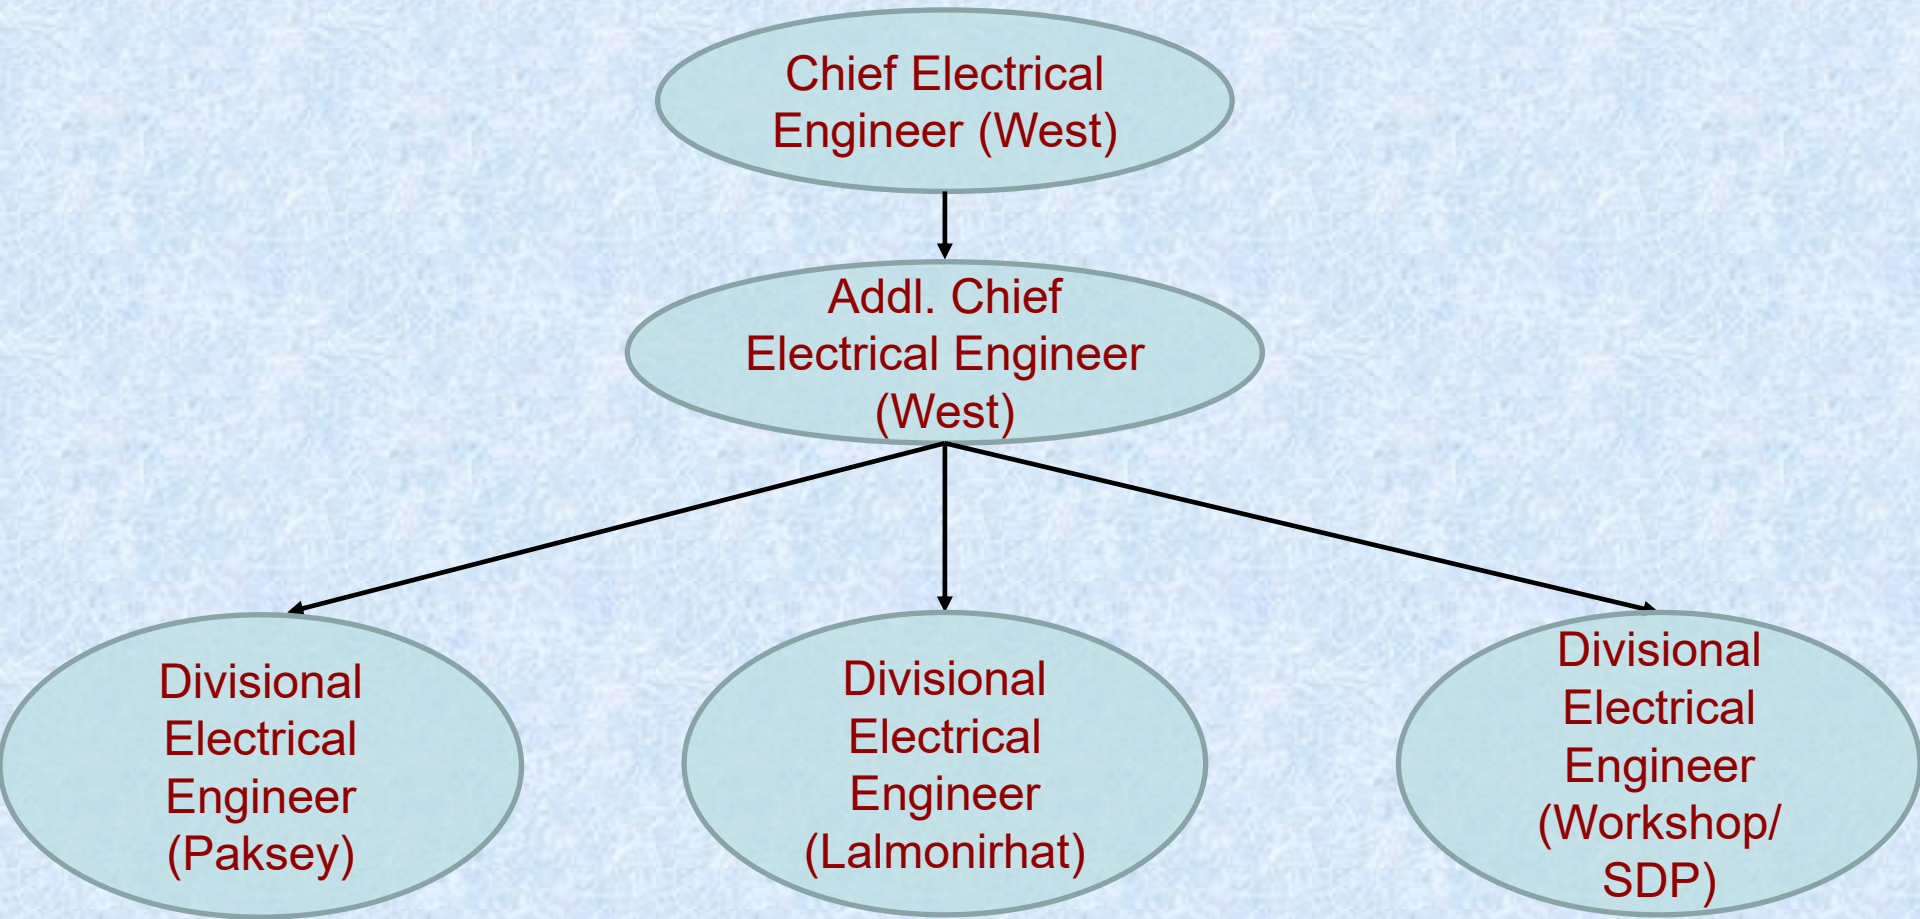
Chief Electrical Engineer (West)

Addl. Chief Electrical Engineer (West)

Divisional Electrical Engineer (Paksey)

Divisional Electrical Engineer (Lalmonirhat)

Divisional Electrical Engineer (Workshop/ SDP)